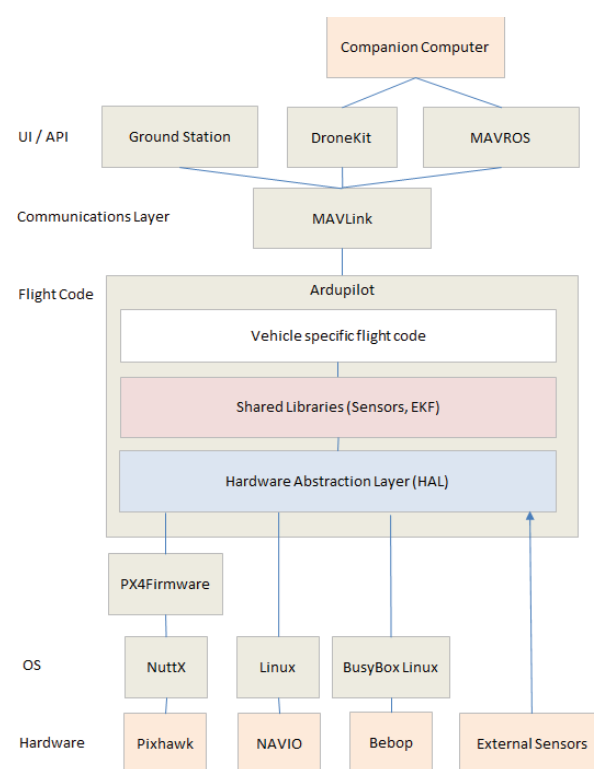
Companion Computer

UI / API

Ground Station

DroneKit

MAVROS

Communications Layer

MAVLink

Flight Code

Ardupilot

Vehicle specific flight code

Shared Libraries (Sensors, EKF)

Hardware Abstraction Layer (HAL)

PX4Firmware

OS

NuttX

Linux

BusyBox Linux

Hardware

Pixhawk

NAVIO

Bebop

External Sensors